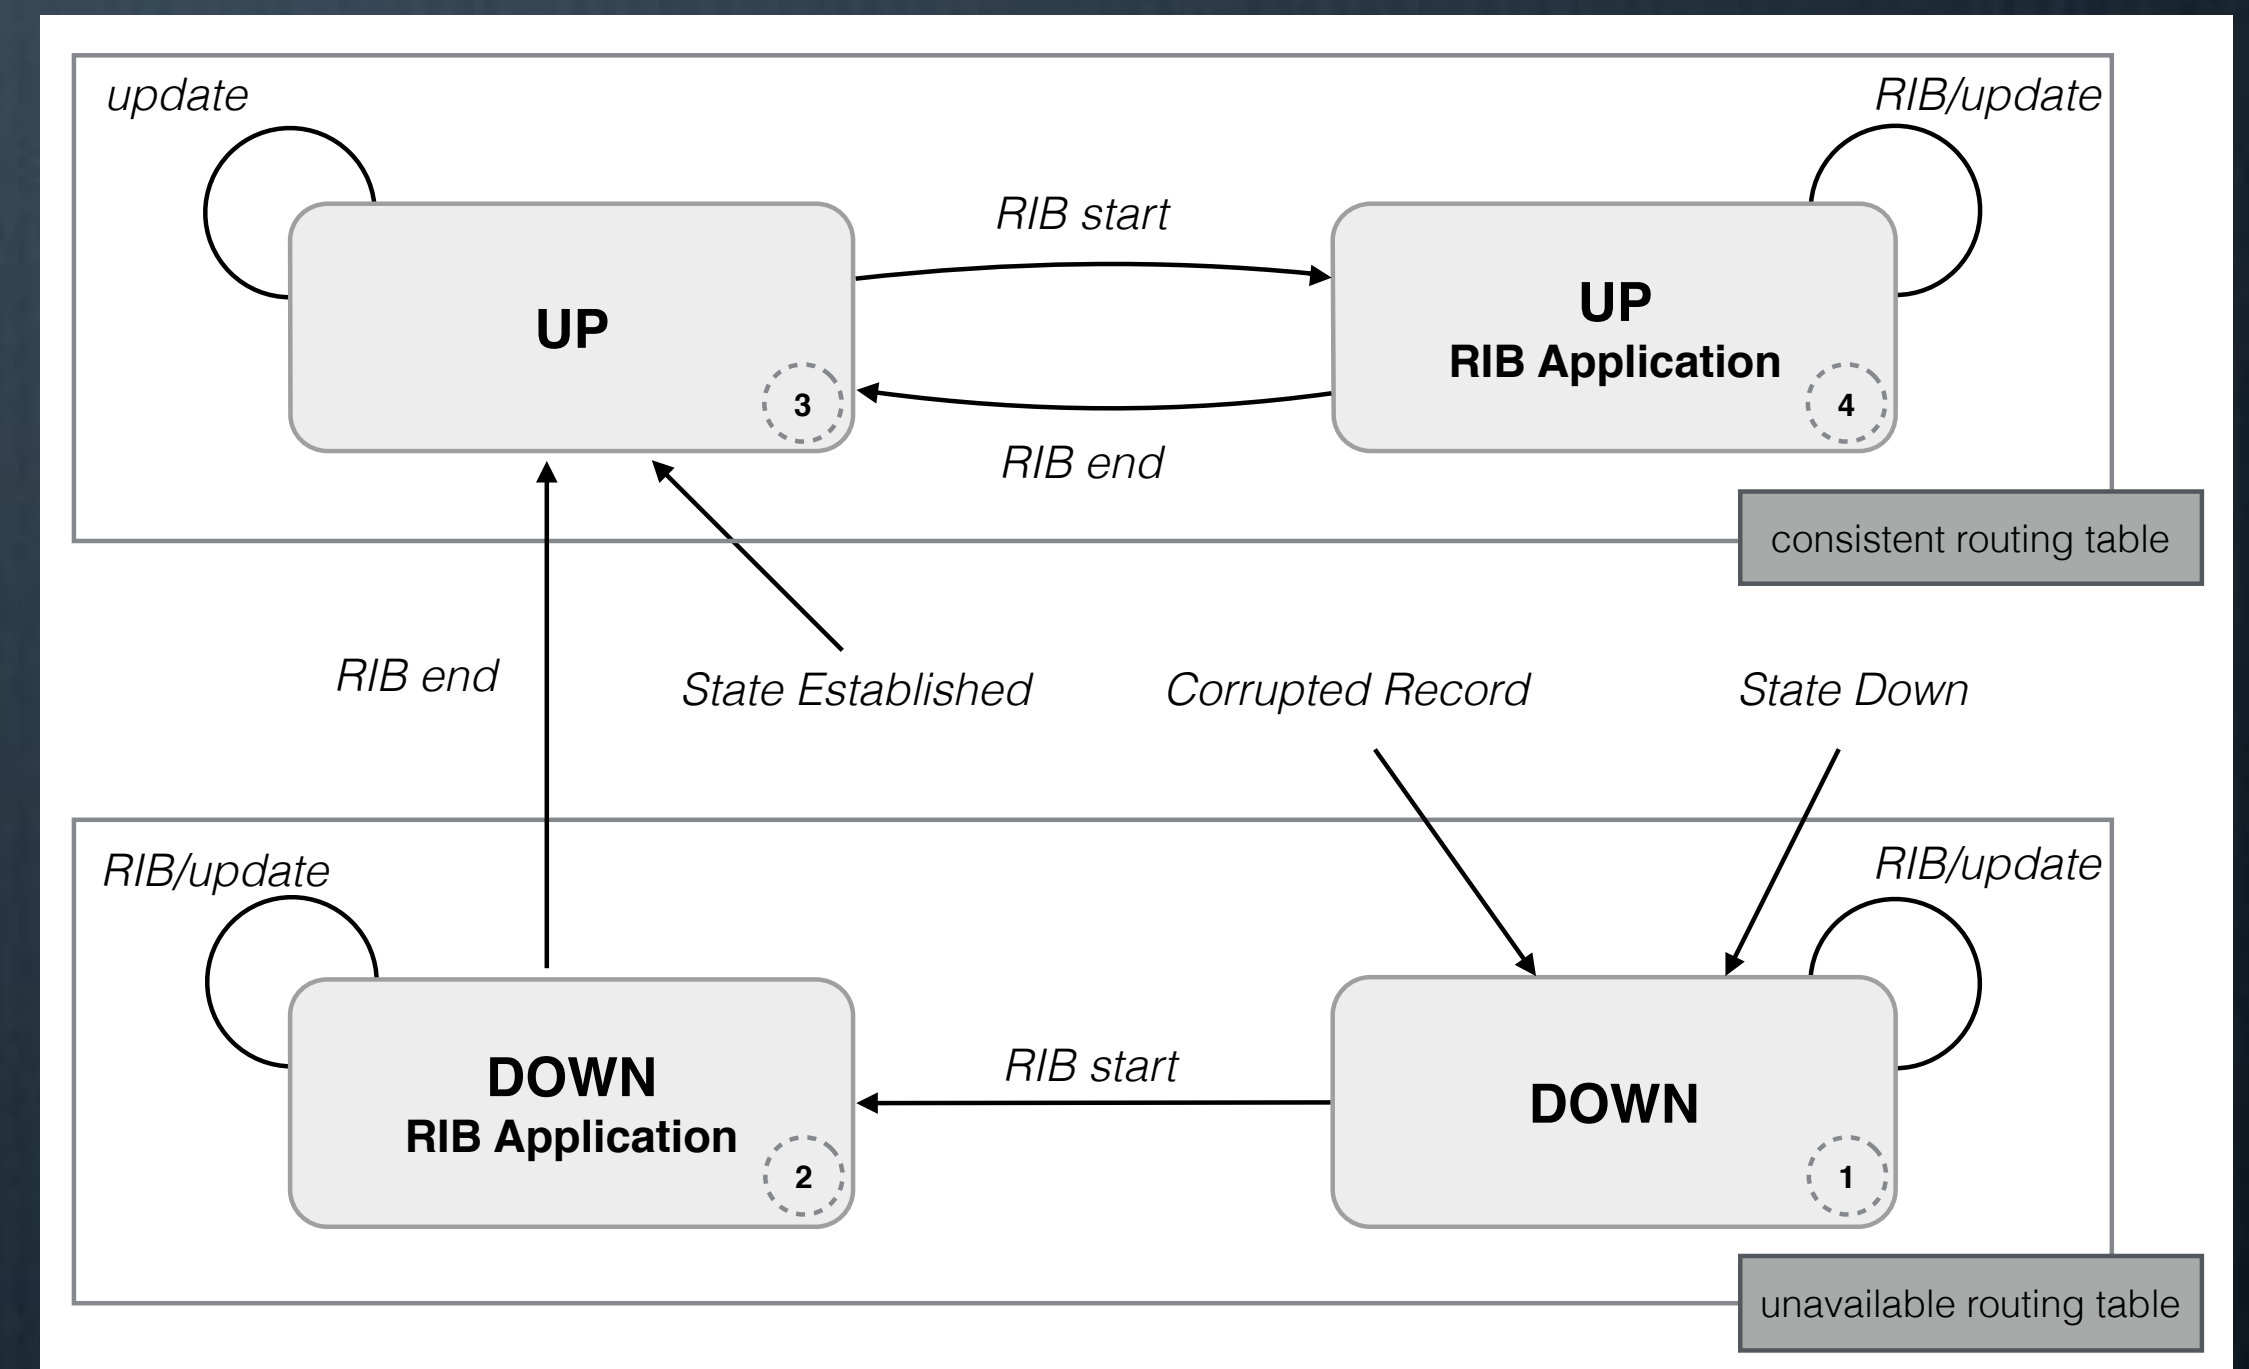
update

RIB/update

RIB start

UP

UP
RIB Application

3

4

RIB end

consistent routing table

RIB end

State Established

Corrupted Record

State Down

RIB/update

RIB/update

DOWN
RIB Application

RIB start

DOWN

2

1

unavailable routing table